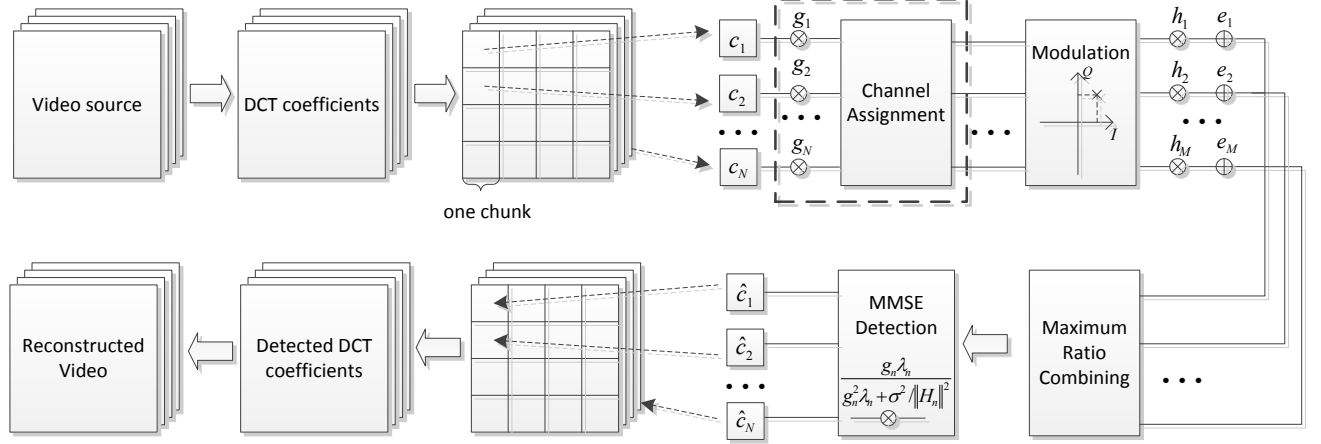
Video source

DCT coefficients

one chunk

$c_1$

$c_2$

• • •

$c_N$

$g_1$

$g_2$

• • •

$g_N$

Channel Assignment

• • •

Modulation

$Q$

$I$

$h_1$

$e_1$

$h_2$

$e_2$

• • •

$h_M$

$e_M$

Reconstructed Video

Detected DCT coefficients

$\hat{c}_1$

$\hat{c}_2$

• • •

$\hat{c}_N$

MMSE Detection

$\frac{g_n \lambda_n}{g_n^2 \lambda_n + \sigma^2 / \|H_n\|^2}$

Maximum Ratio Combining

• • •